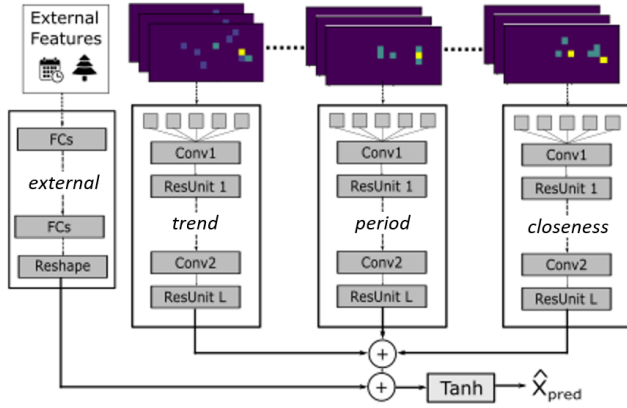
External Features

FCs

external

FCs

Reshape

Conv1

ResUnit 1

trend

Conv2

ResUnit L

Conv1

ResUnit 1

period

Conv2

ResUnit L

Conv1

ResUnit 1

closeness

Conv2

ResUnit L

+

+

Tanh

$\hat{X}_{pred}$